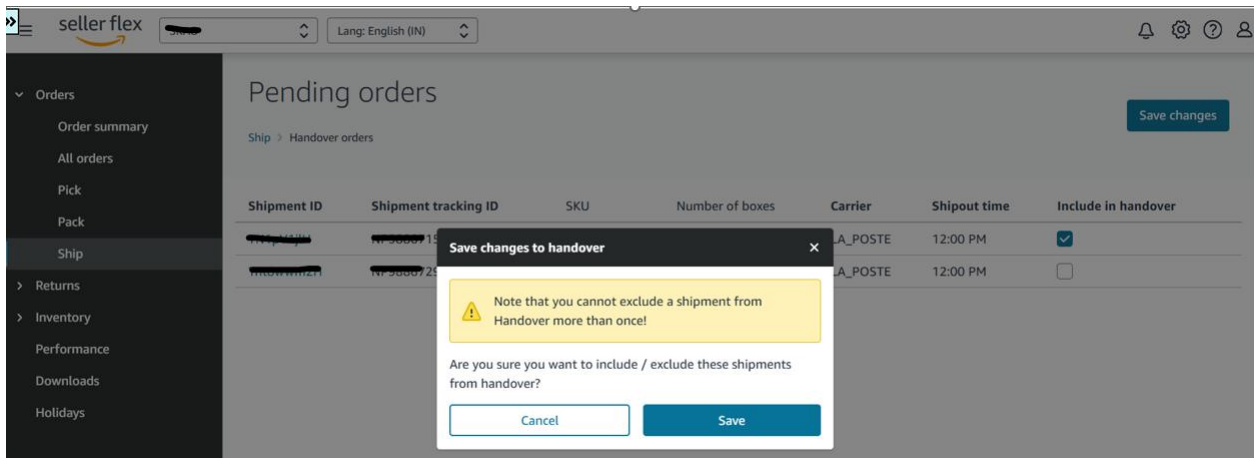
seller flex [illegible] Lang: English (IN)

Orders
Order summary
All orders
Pick
Pack
Ship
Returns
Inventory
Performance
Downloads
Holidays

Pending orders

Ship > Handover orders

Save changes

| Shipment ID | Shipment tracking ID | SKU | Number of boxes | Carrier | Shipout time | Include in handover |
|---|---|---|---|---|---|---|
| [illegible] | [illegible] | | | LA_POSTE | 12:00 PM | |
| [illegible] | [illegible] | | | LA_POSTE | 12:00 PM | |

Save changes to handover ×

Note that you cannot exclude a shipment from Handover more than once!

Are you sure you want to include / exclude these shipments from handover?

Cancel Save